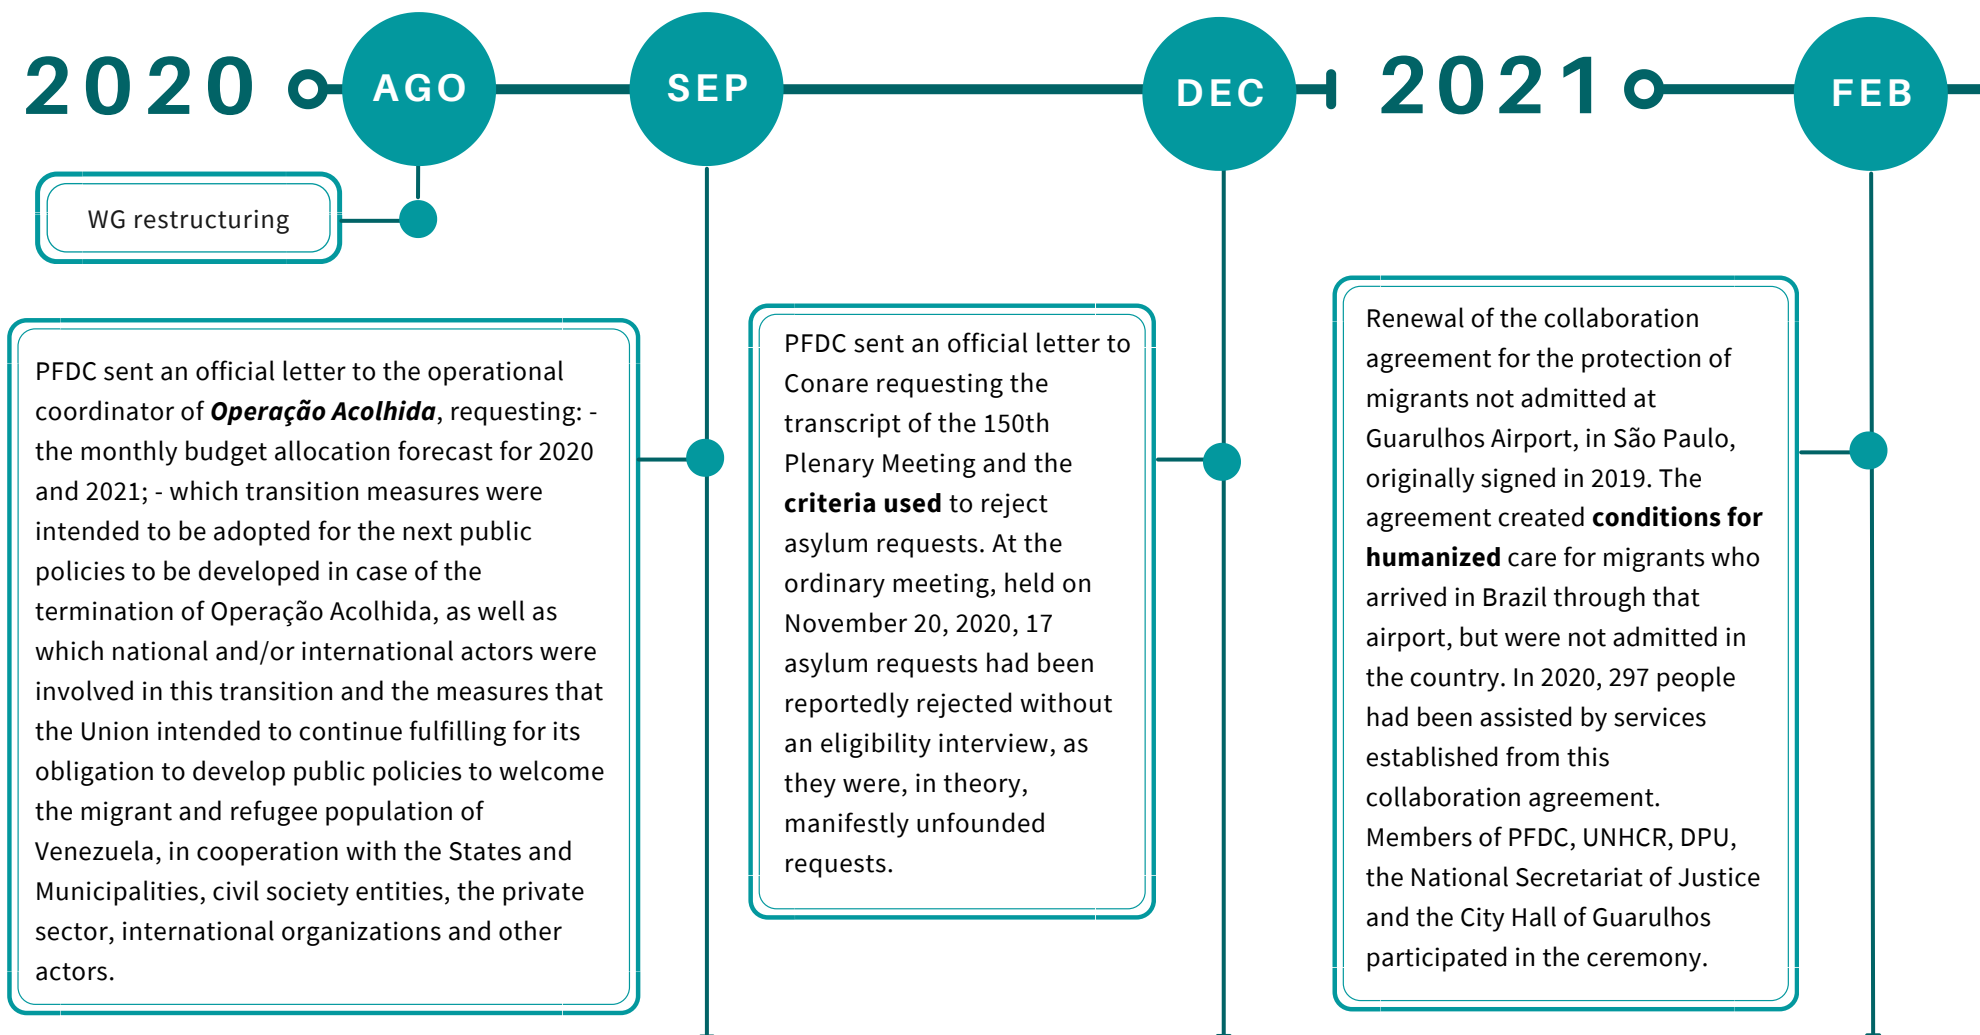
2020 AGO SEP DEC 2021 FEB

WG restructuring

PFDC sent an official letter to the operational coordinator of ***Operação Acolhida***, requesting: - the monthly budget allocation forecast for 2020 and 2021; - which transition measures were intended to be adopted for the next public policies to be developed in case of the termination of Operação Acolhida, as well as which national and/or international actors were involved in this transition and the measures that the Union intended to continue fulfilling for its obligation to develop public policies to welcome the migrant and refugee population of Venezuela, in cooperation with the States and Municipalities, civil society entities, the private sector, international organizations and other actors.

PFDC sent an official letter to Conare requesting the transcript of the 150th Plenary Meeting and the **criteria used** to reject asylum requests. At the ordinary meeting, held on November 20, 2020, 17 asylum requests had been reportedly rejected without an eligibility interview, as they were, in theory, manifestly unfounded requests.

Renewal of the collaboration agreement for the protection of migrants not admitted at Guarulhos Airport, in São Paulo, originally signed in 2019. The agreement created **conditions for humanized** care for migrants who arrived in Brazil through that airport, but were not admitted in the country. In 2020, 297 people had been assisted by services established from this collaboration agreement. Members of PFDC, UNHCR, DPU, the National Secretariat of Justice and the City Hall of Guarulhos participated in the ceremony.